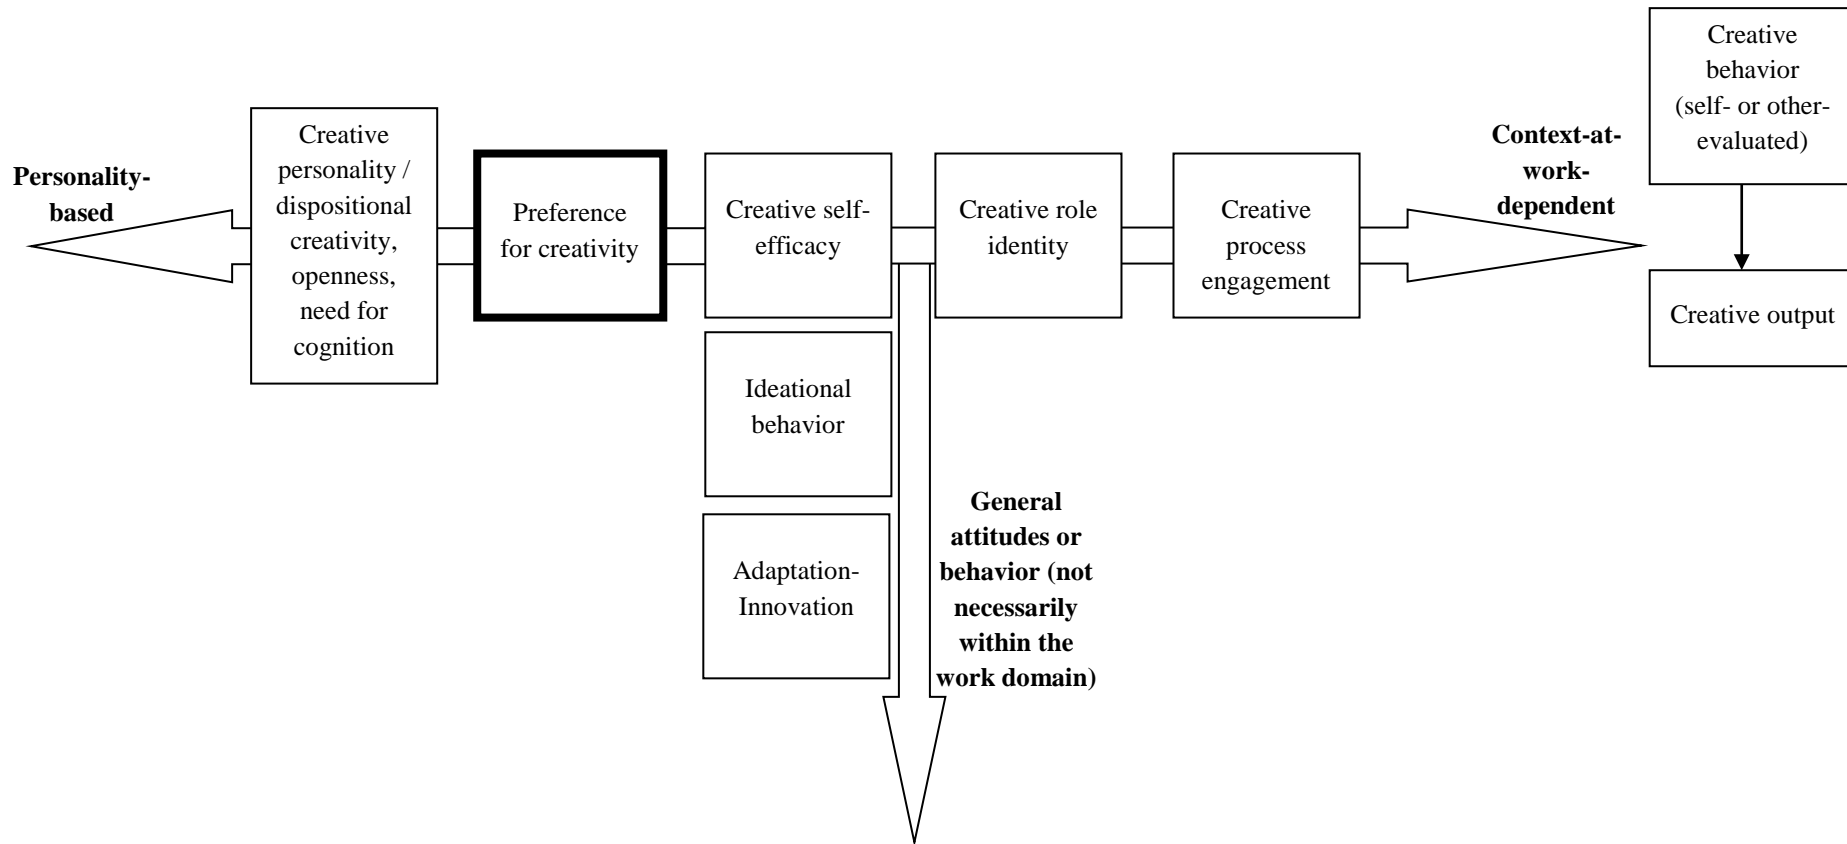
Personality-based

Creative personality / dispositional creativity, openness, need for cognition

Preference for creativity

Creative self-efficacy

Creative role identity

Creative process engagement

Context-at-work-dependent

Creative behavior (self- or other-evaluated)

Creative output

Ideational behavior

Adaptation-Innovation

General attitudes or behavior (not necessarily within the work domain)